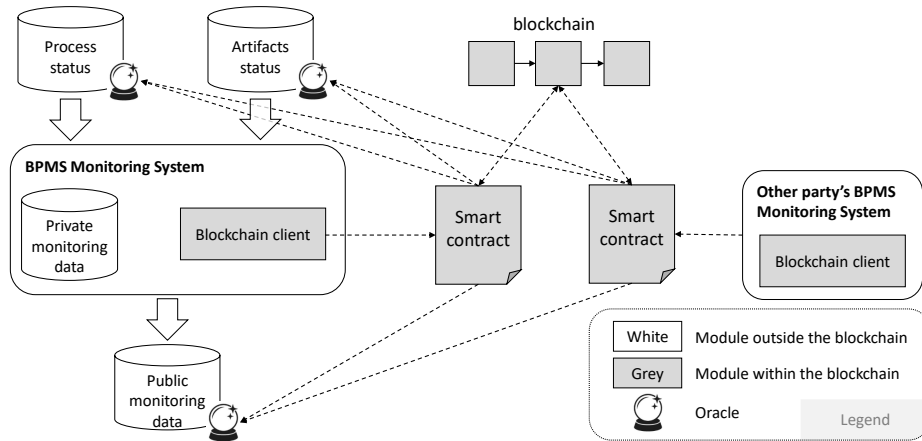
Process status

Artifacts status

blockchain

BPMS Monitoring System

Private monitoring data

Blockchain client

Smart contract

Smart contract

Other party's BPMS Monitoring System

Blockchain client

Public monitoring data

White — Module outside the blockchain

Grey — Module within the blockchain

Oracle

Legend